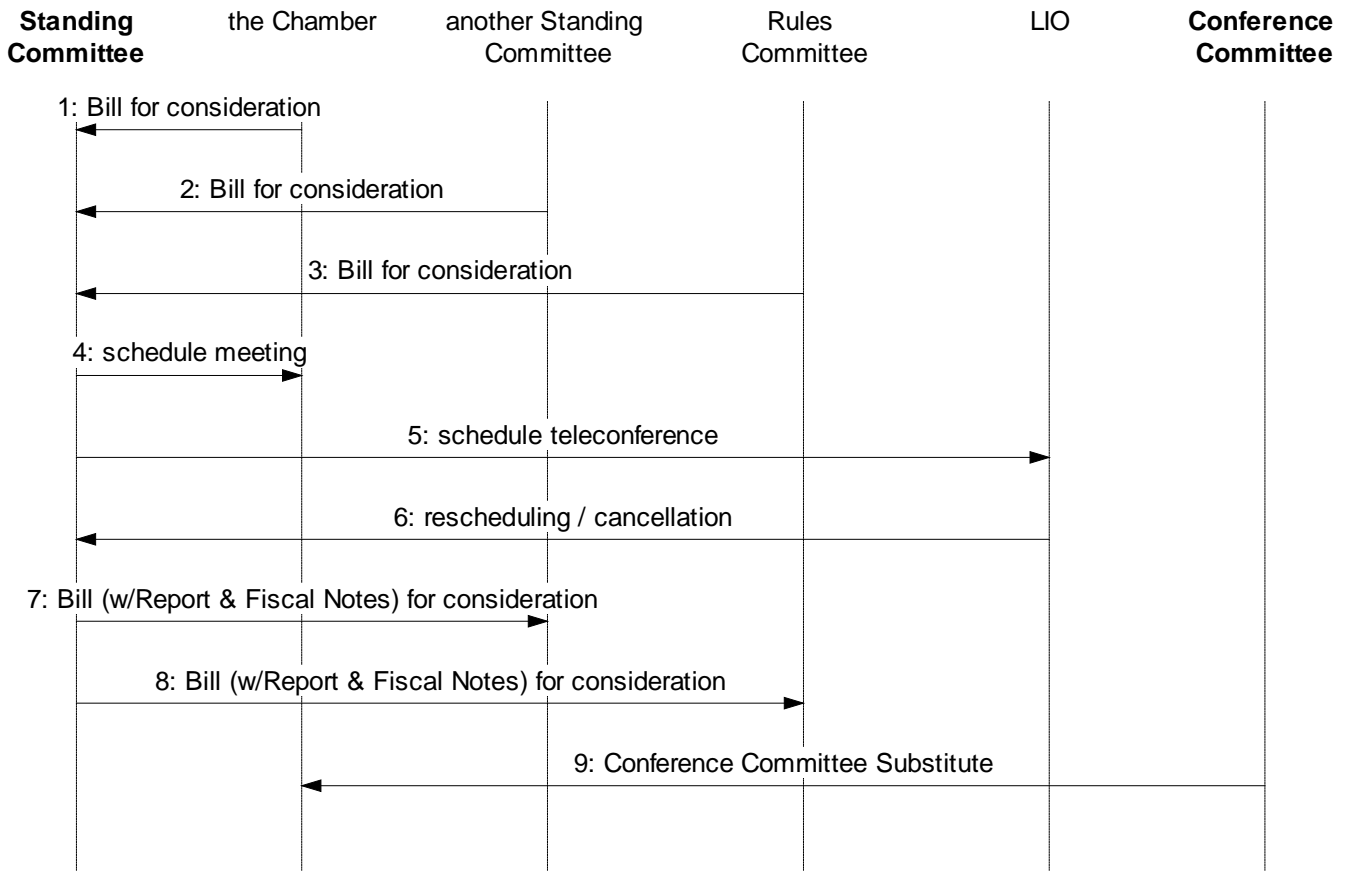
**Standing Committee**

the Chamber

another Standing Committee

Rules Committee

LIO

**Conference Committee**

1: Bill for consideration

2: Bill for consideration

3: Bill for consideration

4: schedule meeting

5: schedule teleconference

6: rescheduling / cancellation

7: Bill (w/Report & Fiscal Notes) for consideration

8: Bill (w/Report & Fiscal Notes) for consideration

9: Conference Committee Substitute